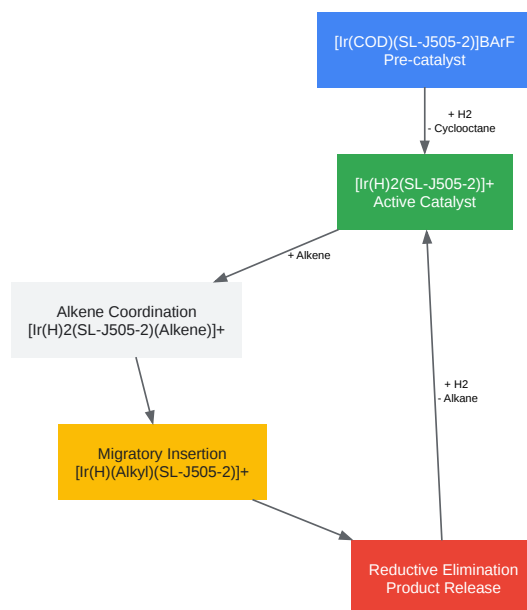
[Ir(COD)(SL-J505-2)]BArF
Pre-catalyst

+ H2
- Cyclooctane

[Ir(H)2(SL-J505-2)]+
Active Catalyst

+ Alkene

Alkene Coordination
[Ir(H)2(SL-J505-2)(Alkene)]+

Migratory Insertion
[Ir(H)(Alkyl)(SL-J505-2)]+

+ H2
- Alkane

Reductive Elimination
Product Release